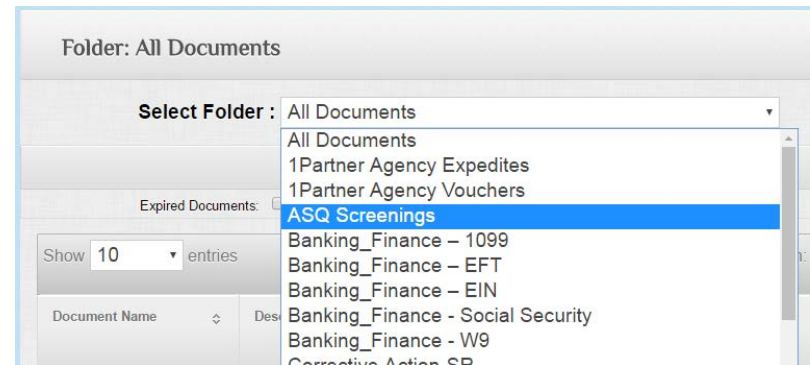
Folder: All Documents

Select Folder : All Documents

All Documents
1Partner Agency Expedites
1Partner Agency Vouchers
ASQ Screenings
Banking_Finance – 1099
Banking_Finance – EFT
Banking_Finance – EIN
Banking_Finance - Social Security
Banking_Finance - W9
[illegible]

Expired Documents:

Show 10 entries

Document Name

Desc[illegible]